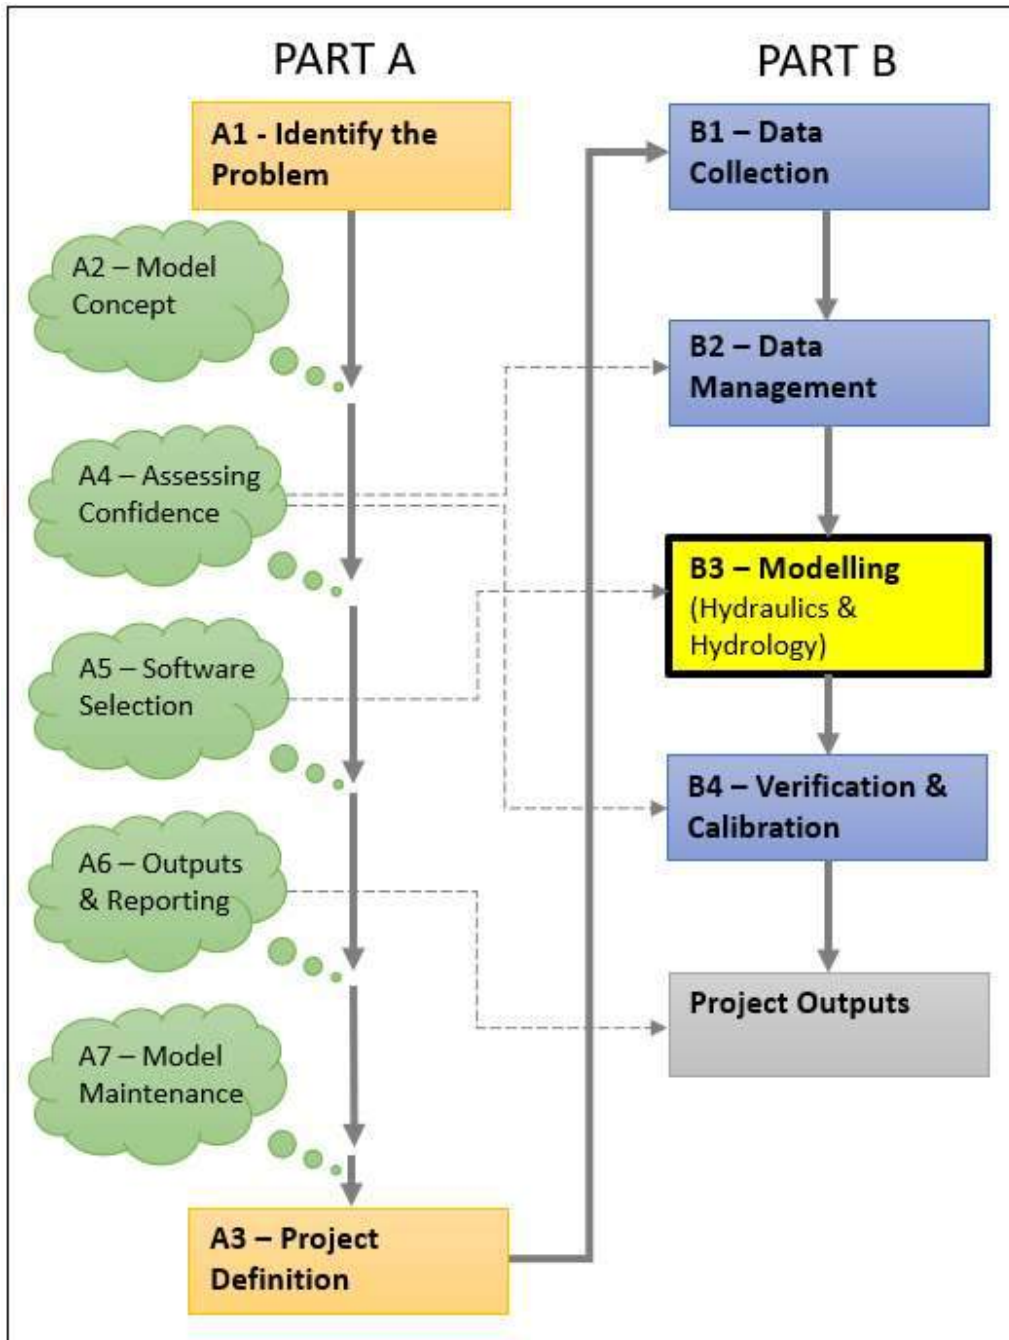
PART A

PART B

A1 - Identify the Problem

A2 – Model Concept

A4 – Assessing Confidence

A5 – Software Selection

A6 – Outputs & Reporting

A7 – Model Maintenance

A3 – Project Definition

B1 – Data Collection

B2 – Data Management

B3 – Modelling (Hydraulics & Hydrology)

B4 – Verification & Calibration

Project Outputs